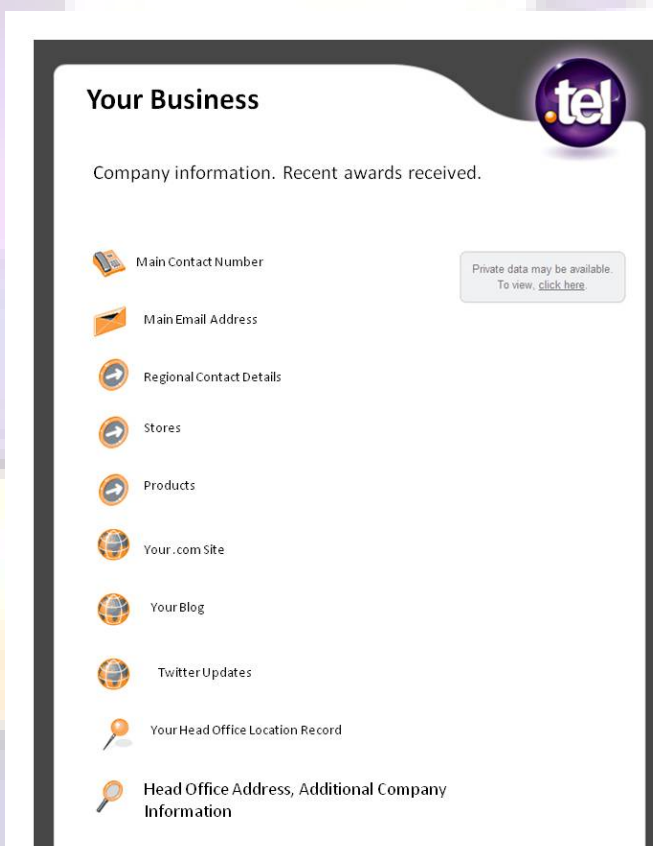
Your Business

.tel

Company information. Recent awards received.

Main Contact Number

Private data may be available. To view, click here.

Main Email Address

Regional Contact Details

Stores

Products

Your.com Site

Your Blog

Twitter Updates

Your Head Office Location Record

Head Office Address, Additional Company Information